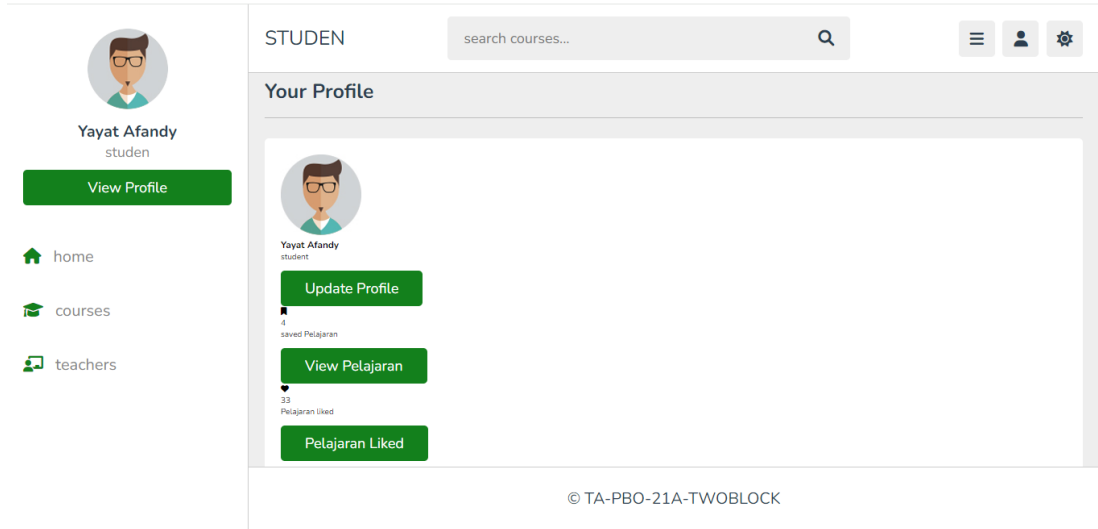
Yayat Afandy
studen
View Profile

home

courses

teachers

STUDEN

search courses...

Your Profile

Yayat Afandy
student

Update Profile

4
saved Pelajaran

View Pelajaran

33
Pelajaran liked

Pelajaran Liked

© TA-PBO-21A-TWOBLOCK